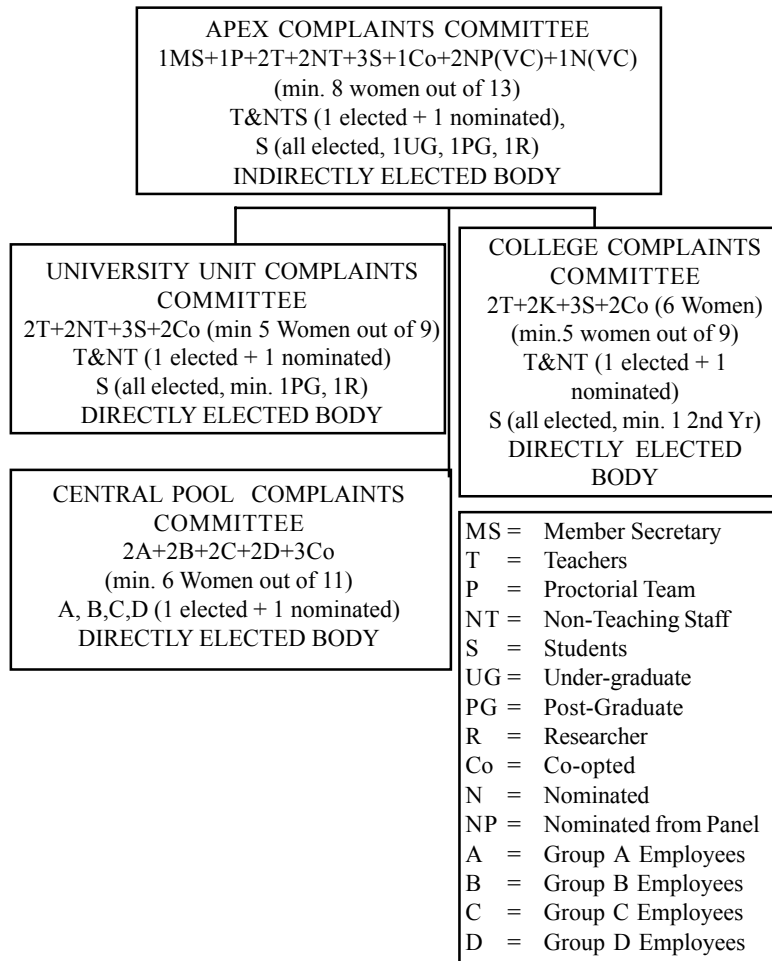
APEX COMPLAINTS COMMITTEE
1MS+1P+2T+2NT+3S+1Co+2NP(VC)+1N(VC)
(min. 8 women out of 13)
T&NTS (1 elected + 1 nominated),
S (all elected, 1UG, 1PG, 1R)
INDIRECTLY ELECTED BODY

UNIVERSITY UNIT COMPLAINTS COMMITTEE
2T+2NT+3S+2Co (min 5 Women out of 9)
T&NT (1 elected + 1 nominated)
S (all elected, min. 1PG, 1R)
DIRECTLY ELECTED BODY

COLLEGE COMPLAINTS COMMITTEE
2T+2K+3S+2Co (6 Women)
(min.5 women out of 9)
T&NT (1 elected + 1 nominated)
S (all elected, min. 1 2nd Yr)
DIRECTLY ELECTED BODY

CENTRAL POOL COMPLAINTS COMMITTEE
2A+2B+2C+2D+3Co
(min. 6 Women out of 11)
A, B,C,D (1 elected + 1 nominated)
DIRECTLY ELECTED BODY

MS = Member Secretary
T = Teachers
P = Proctorial Team
NT = Non-Teaching Staff
S = Students
UG = Under-graduate
PG = Post-Graduate
R = Researcher
Co = Co-opted
N = Nominated
NP = Nominated from Panel
A = Group A Employees
B = Group B Employees
C = Group C Employees
D = Group D Employees